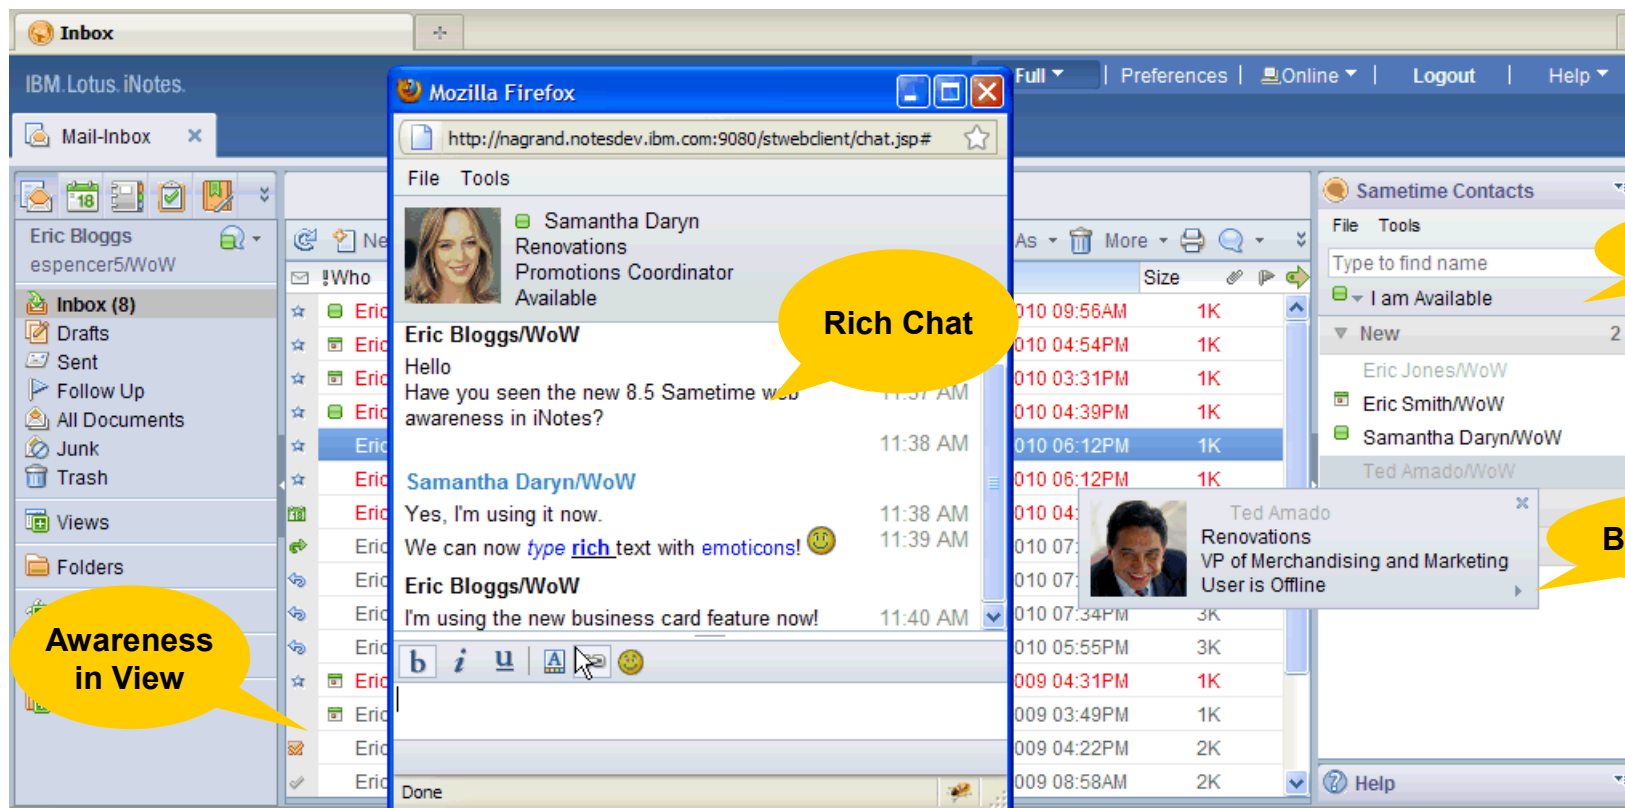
Inbox

IBM Lotus iNotes

Full | Preferences | Online | Logout | Help

Mail-Inbox

Eric Bloggs
espencer5/WoW

Inbox (8)
Drafts
Sent
Follow Up
All Documents
Junk
Trash

Views

Folders

Awareness in View

Mozilla Firefox

http://nagrand.notesdev.ibm.com:9080/stwebclient/chat.jsp#

File Tools

Samantha Daryn
Renovations
Promotions Coordinator
Available

Rich Chat

Eric Bloggs/WoW
Hello
Have you seen the new 8.5 Sametime web awareness in iNotes? 11:37 AM
11:38 AM

Samantha Daryn/WoW
Yes, I'm using it now. 11:38 AM
We can now *type* **rich** text with emoticons! 11:39 AM

Eric Bloggs/WoW
I'm using the new business card feature now! 11:40 AM

b i u

Done

Ne
!Who
Eric
Eric
Eric
Eric
Eric
Eric
Eric
Eric
Eric
Eric
Eric
Eric
Eric
Eric
Eric

As More
Size
010 09:56AM 1K
010 04:54PM 1K
010 03:31PM 1K
010 04:39PM 1K
010 06:12PM 1K
010 06:12PM 1K
010 04:
010 07:
010 07:
010 07:34PM 3K
010 05:55PM 3K
009 04:31PM 1K
009 03:49PM 1K
009 04:22PM 2K
009 08:58AM 2K

Sametime Contacts
File Tools
Type to find name
I am Available
New 2
Eric Jones/WoW
Eric Smith/WoW
Samantha Daryn/WoW
Ted Amado/WoW

Ted Amado
Renovations
VP of Merchandising and Marketing
User is Offline

B

Help